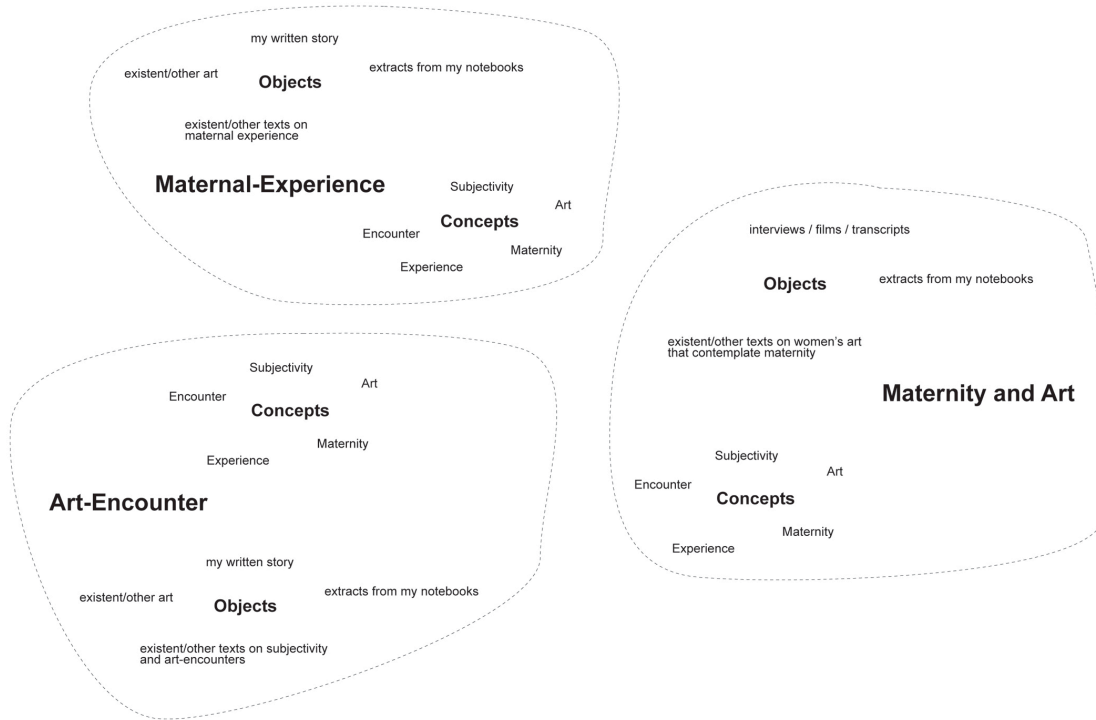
my written story

existent/other art

Objects

extracts from my notebooks

existent/other texts on maternal experience

Maternal-Experience

Subjectivity

Art

Concepts

Encounter

Maternity

Experience

interviews / films / transcripts

Objects

extracts from my notebooks

existent/other texts on women's art that contemplate maternity

Maternity and Art

Subjectivity

Art

Encounter

Concepts

Maternity

Experience

Subjectivity

Art

Encounter

Concepts

Maternity

Experience

Art-Encounter

my written story

existent/other art

Objects

extracts from my notebooks

existent/other texts on subjectivity and art-encounters